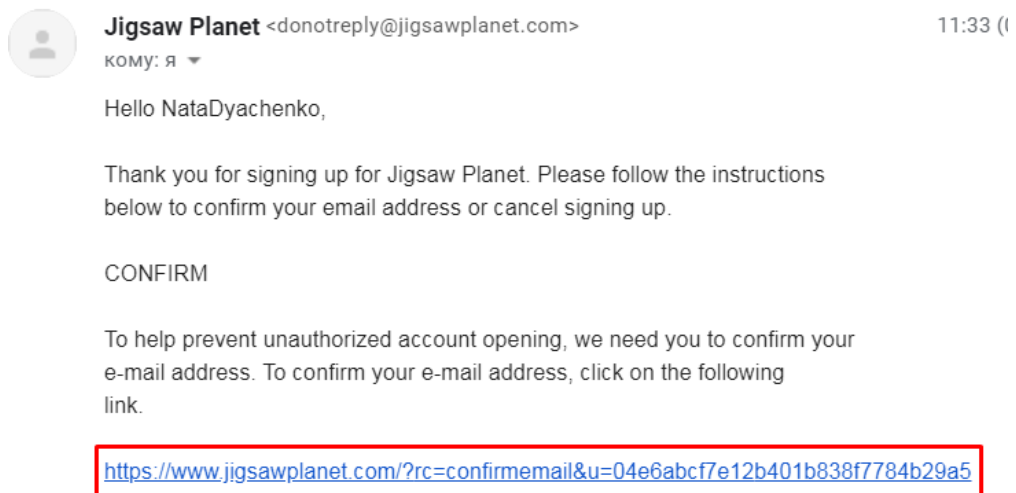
Jigsaw Planet <donotreply@jigsawplanet.com>
11:33 (
кому: я

Hello NataDyachenko,

Thank you for signing up for Jigsaw Planet. Please follow the instructions below to confirm your email address or cancel signing up.

CONFIRM

To help prevent unauthorized account opening, we need you to confirm your e-mail address. To confirm your e-mail address, click on the following link.

https://www.jigsawplanet.com/?rc=confirmemail&u=04e6abcf7e12b401b838f7784b29a5